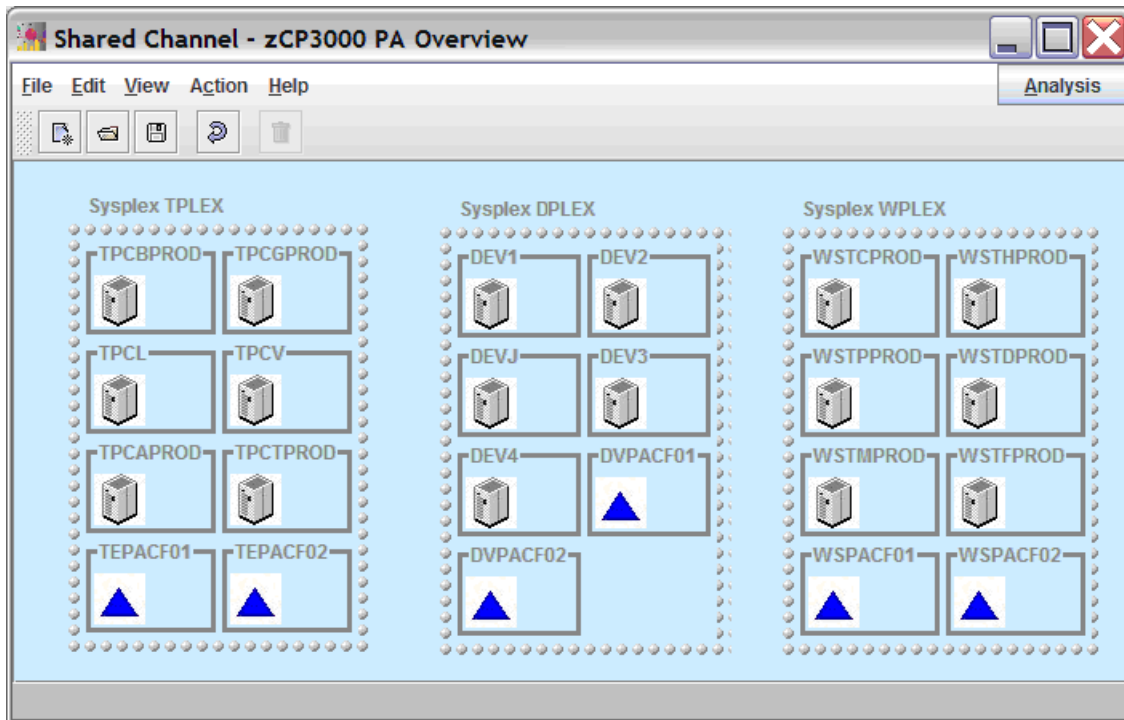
Shared Channel - zCP3000 PA Overview

File Edit View Action Help

Analysis

Sysplex TPLEX

TPCBPROD TPCGPROD

TPCL TPCV

TPCAPROD TPCTPROD

TEPACF01 TEPACF02

Sysplex DPLEX

DEV1 DEV2

DEVJ DEV3

DEV4 DVPACF01

DVPACF02

Sysplex WPLEX

WSTCPROD WSTHPROD

WSTPPROD WSTDPROD

WSTMPROD WSTFPROD

WSPACF01 WSPACF02